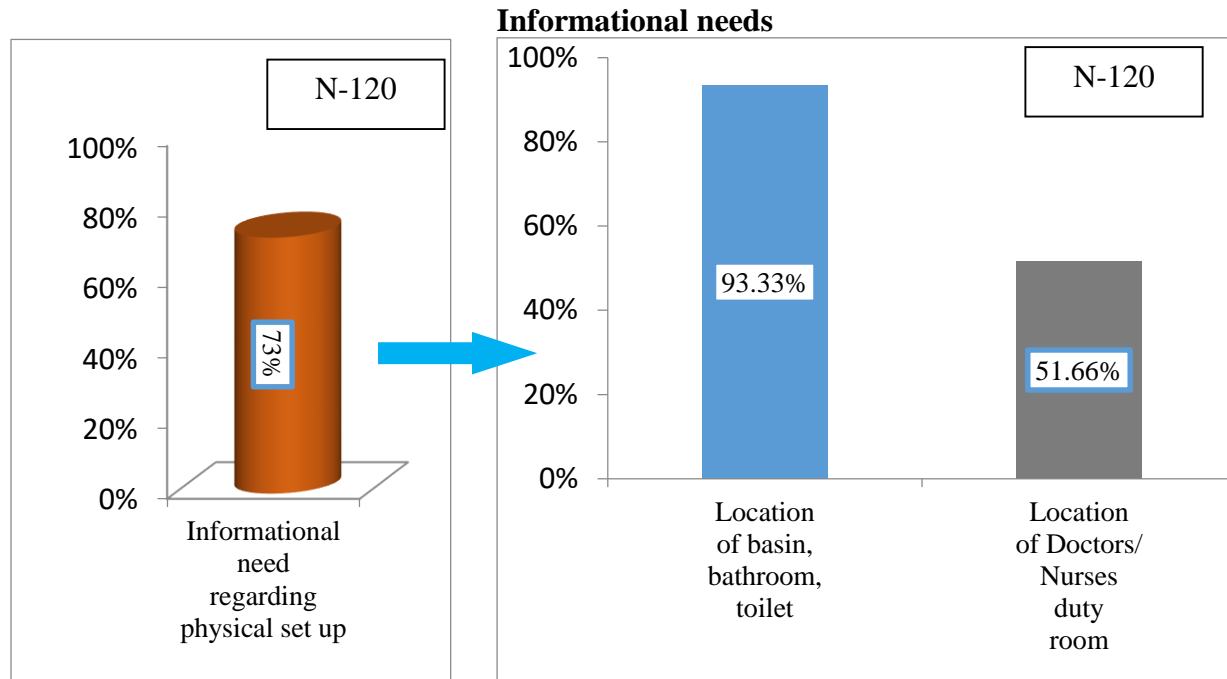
Informational needs

N-120

100%
80%
60%
40%
20%
0%

73%

Informational need regarding physical set up

N-120

100%
80%
60%
40%
20%
0%

93.33%

51.66%

Location of basin, bathroom, toilet

Location of Doctors/ Nurses duty room